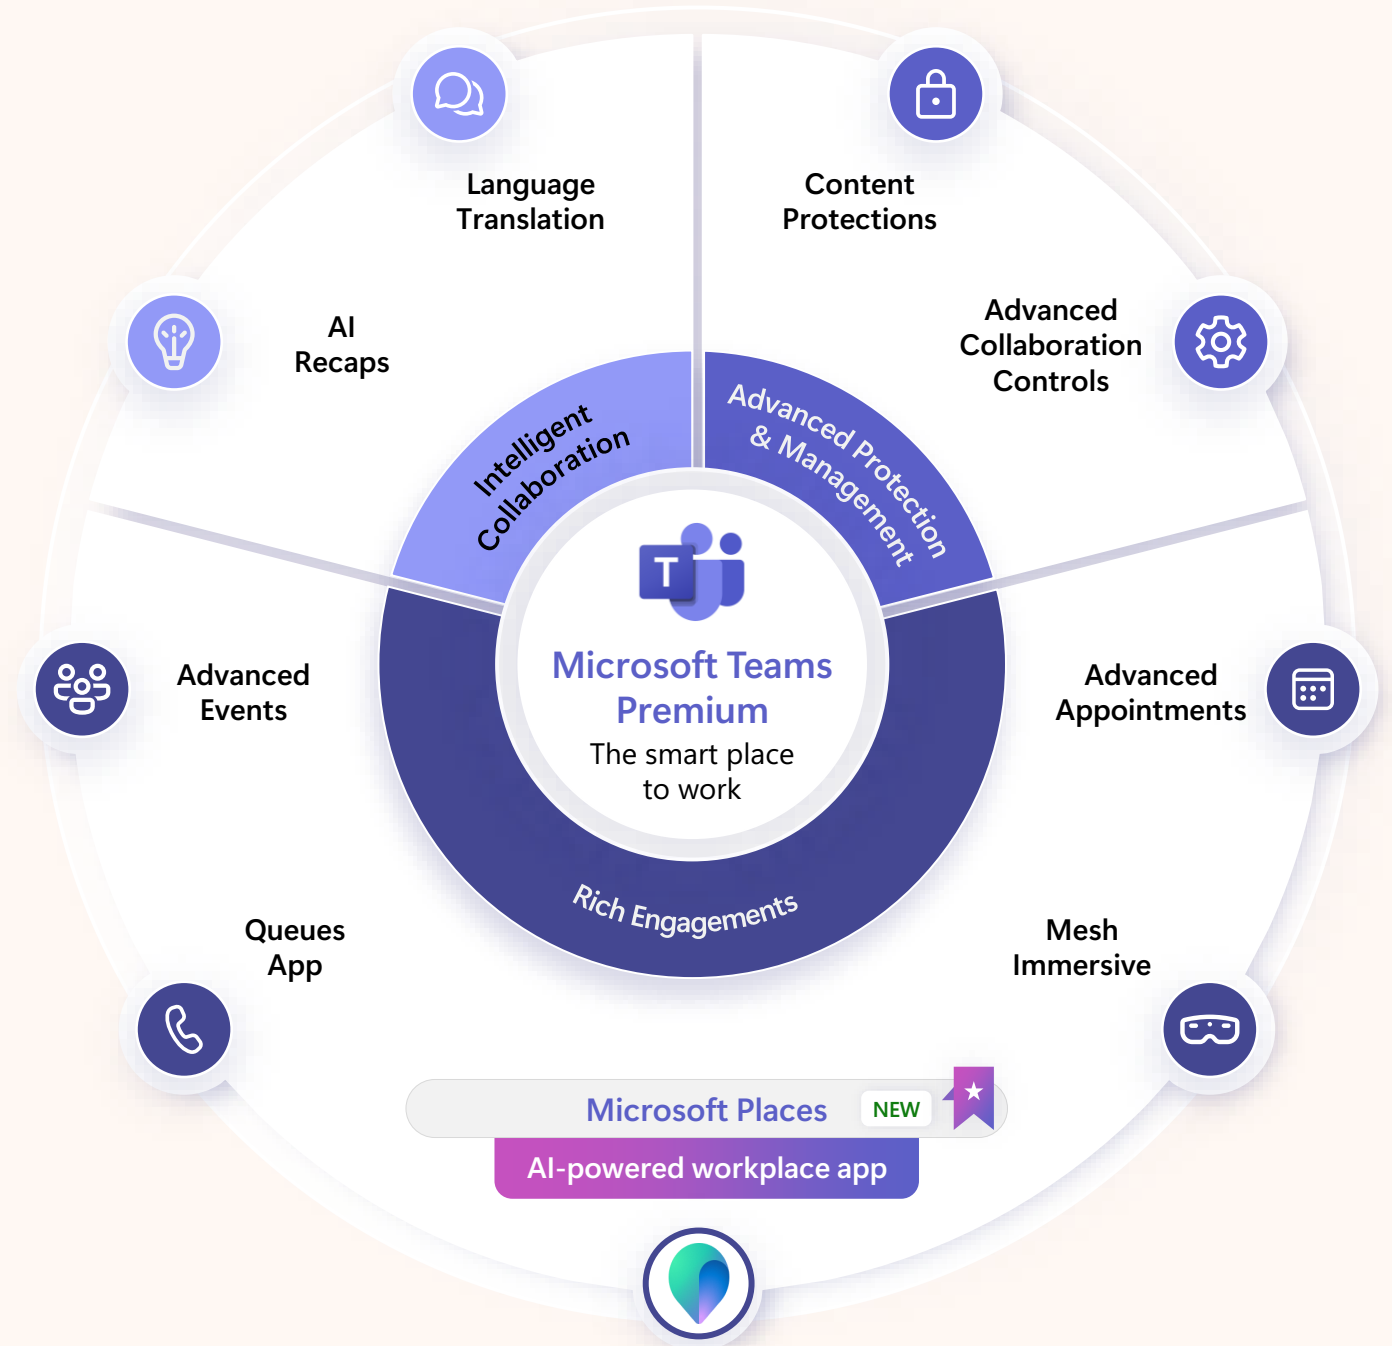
Language Translation

Content Protections

AI Recaps

Advanced Collaboration Controls

Intelligent Collaboration

Advanced Protection & Management

T

Microsoft Teams Premium

The smart place to work

Advanced Events

Advanced Appointments

Rich Engagements

Queues App

Mesh Immersive

Microsoft Places NEW

AI-powered workplace app